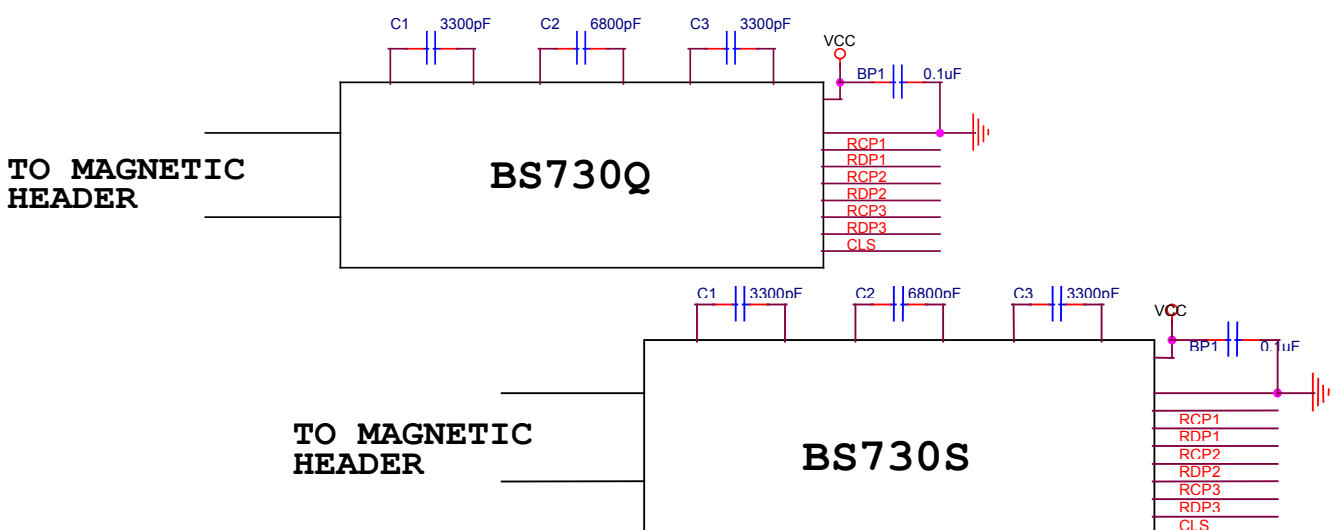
C1 3300pF
C2 6800pF
C3 3300pF
VCC
BP1 0.1uF

TO MAGNETIC HEADER

BS730Q

RCP1
RDP1
RCP2
RDP2
RCP3
RDP3
CLS

C1 3300pF
C2 6800pF
C3 3300pF
VCC
BP1 0.1uF

TO MAGNETIC HEADER

BS730S

RCP1
RDP1
RCP2
RDP2
RCP3
RDP3
CLS